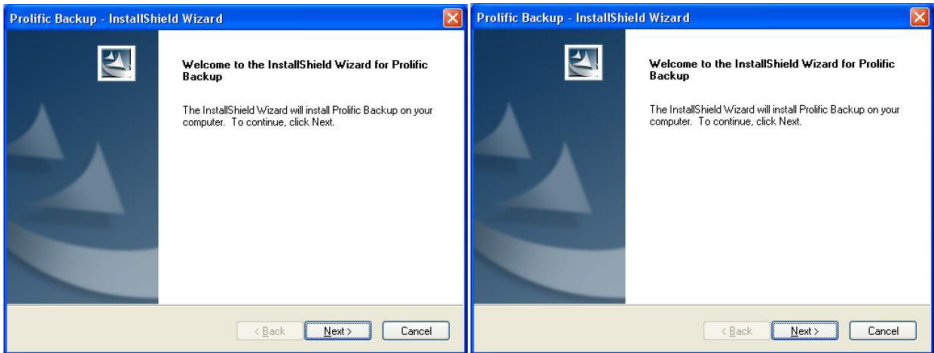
Prolific Backup - InstallShield Wizard

Welcome to the InstallShield Wizard for Prolific Backup

The InstallShield Wizard will install Prolific Backup on your computer. To continue, click Next.

< Back | Next > | Cancel

Prolific Backup - InstallShield Wizard

Welcome to the InstallShield Wizard for Prolific Backup

The InstallShield Wizard will install Prolific Backup on your computer. To continue, click Next.

< Back | Next > | Cancel